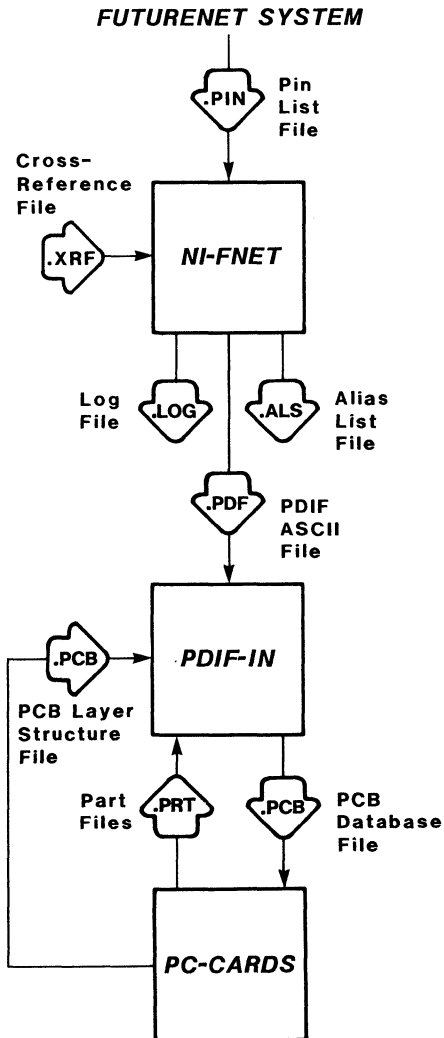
FUTURENET SYSTEM

.PIN

Pin List File

Cross-Reference File

.XRF

NI-FNET

Log File

.LOG

.ALS

Alias List File

.PDF

PDIF ASCII File

.PCB

PDIF-IN

PCB Layer Structure File

Part Files

.PRT

.PCB

PCB Database File

PC-CARDS